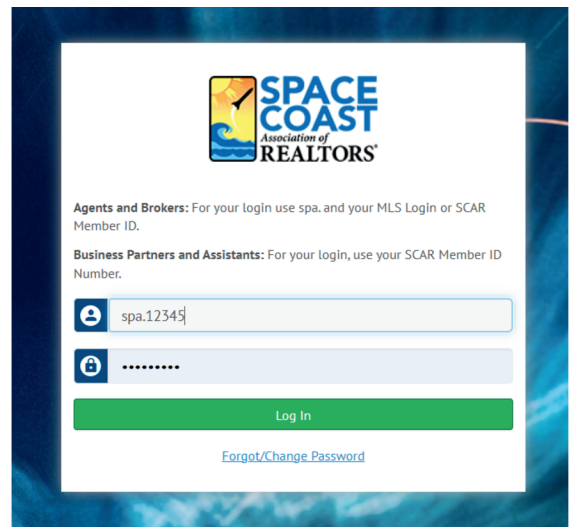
SPACE COAST Association of REALTORS®

**Agents and Brokers:** For your login use spa. and your MLS Login or SCAR Member ID.

**Business Partners and Assistants:** For your login, use your SCAR Member ID Number.

spa.12345

•••••••••

Log In

Forgot/Change Password